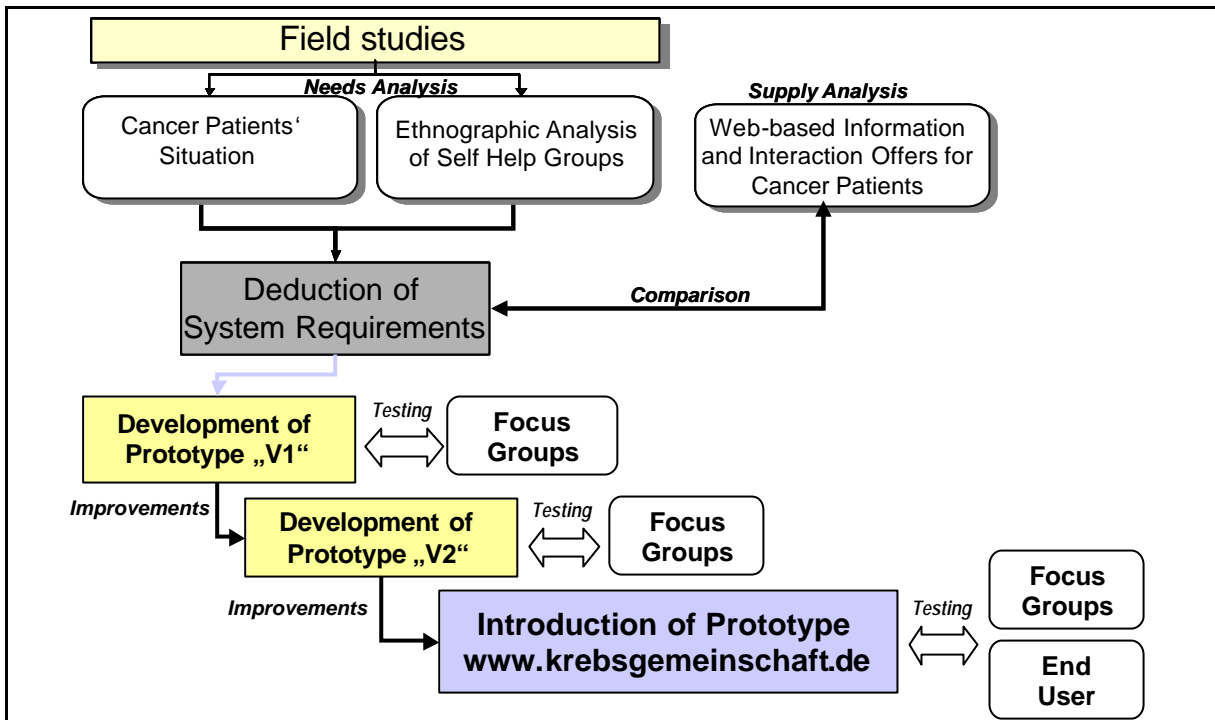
Field studies

Needs Analysis

Cancer Patients' Situation

Ethnographic Analysis of Self Help Groups

Supply Analysis

Web-based Information and Interaction Offers for Cancer Patients

Deduction of System Requirements

Comparison

Development of Prototype „V1"

Testing

Focus Groups

Improvements

Development of Prototype „V2"

Testing

Focus Groups

Improvements

Introduction of Prototype www.krebsgemeinschaft.de

Testing

Focus Groups

End User